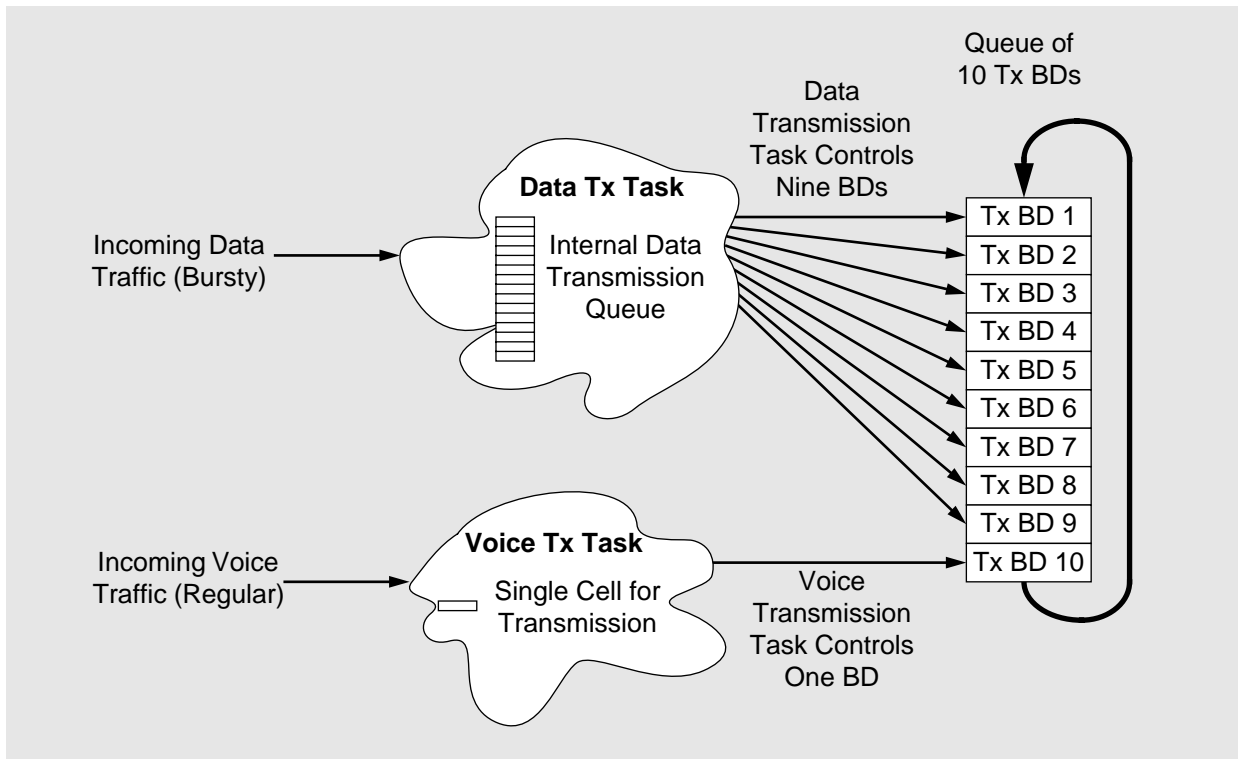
Queue of 10 Tx BDs

Data Transmission Task Controls Nine BDs

Data Tx Task

Incoming Data Traffic (Bursty)

Internal Data Transmission Queue

Tx BD 1
Tx BD 2
Tx BD 3
Tx BD 4
Tx BD 5
Tx BD 6
Tx BD 7
Tx BD 8
Tx BD 9
Tx BD 10

Voice Tx Task

Incoming Voice Traffic (Regular)

Single Cell for Transmission

Voice Transmission Task Controls One BD